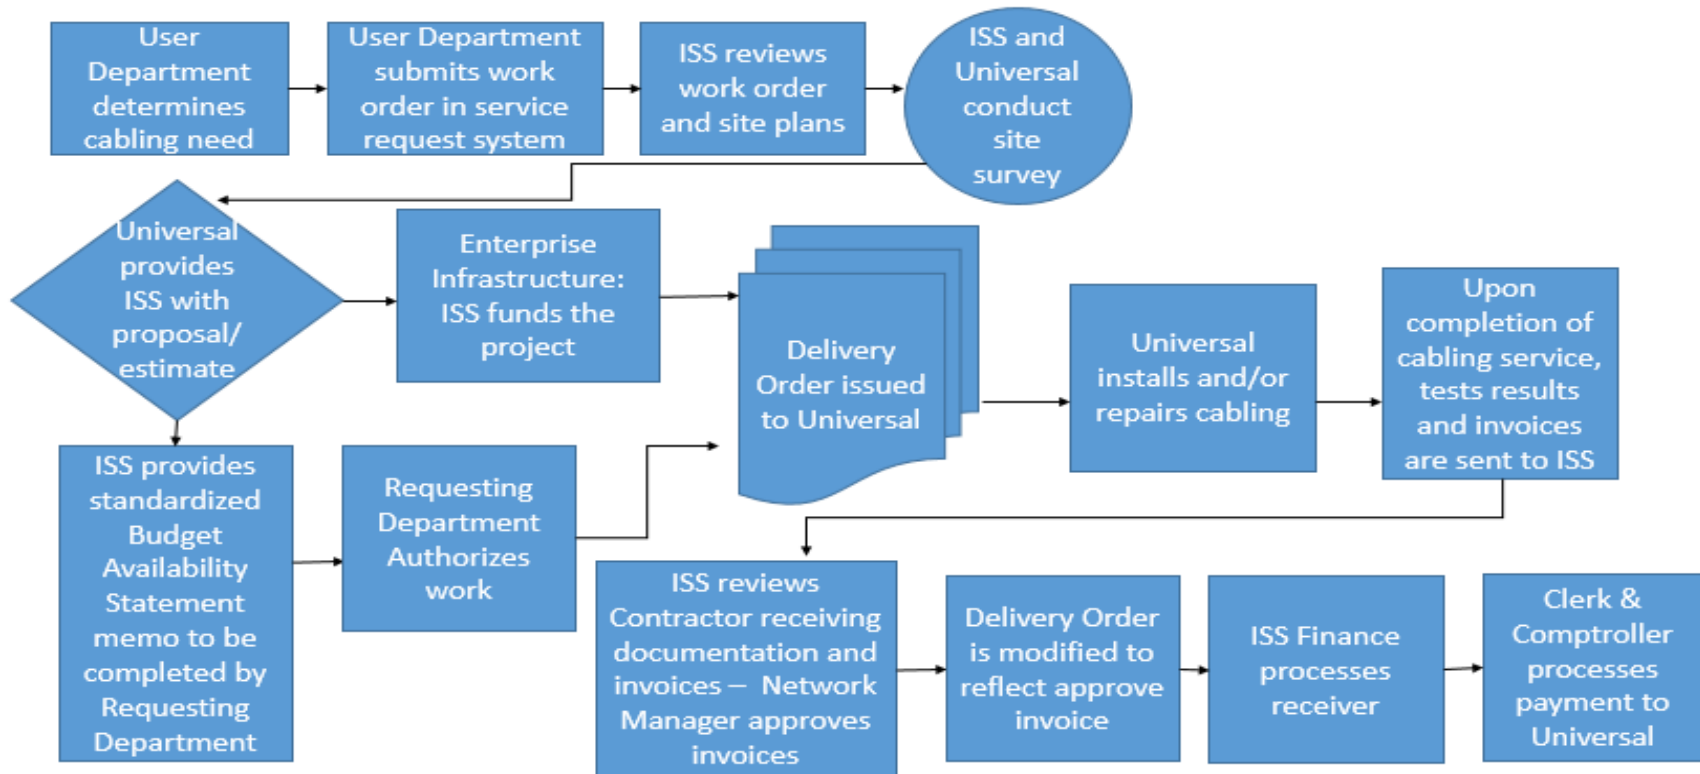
User Department determines cabling need

User Department submits work order in service request system

ISS reviews work order and site plans

ISS and Universal conduct site survey

Universal provides ISS with proposal/ estimate

Enterprise Infrastructure: ISS funds the project

Delivery Order issued to Universal

Universal installs and/or repairs cabling

Upon completion of cabling service, tests results and invoices are sent to ISS

ISS provides standardized Budget Availability Statement memo to be completed by Requesting Department

Requesting Department Authorizes work

ISS reviews Contractor receiving documentation and invoices – Network Manager approves invoices

Delivery Order is modified to reflect approve invoice

ISS Finance processes receiver

Clerk & Comptroller processes payment to Universal